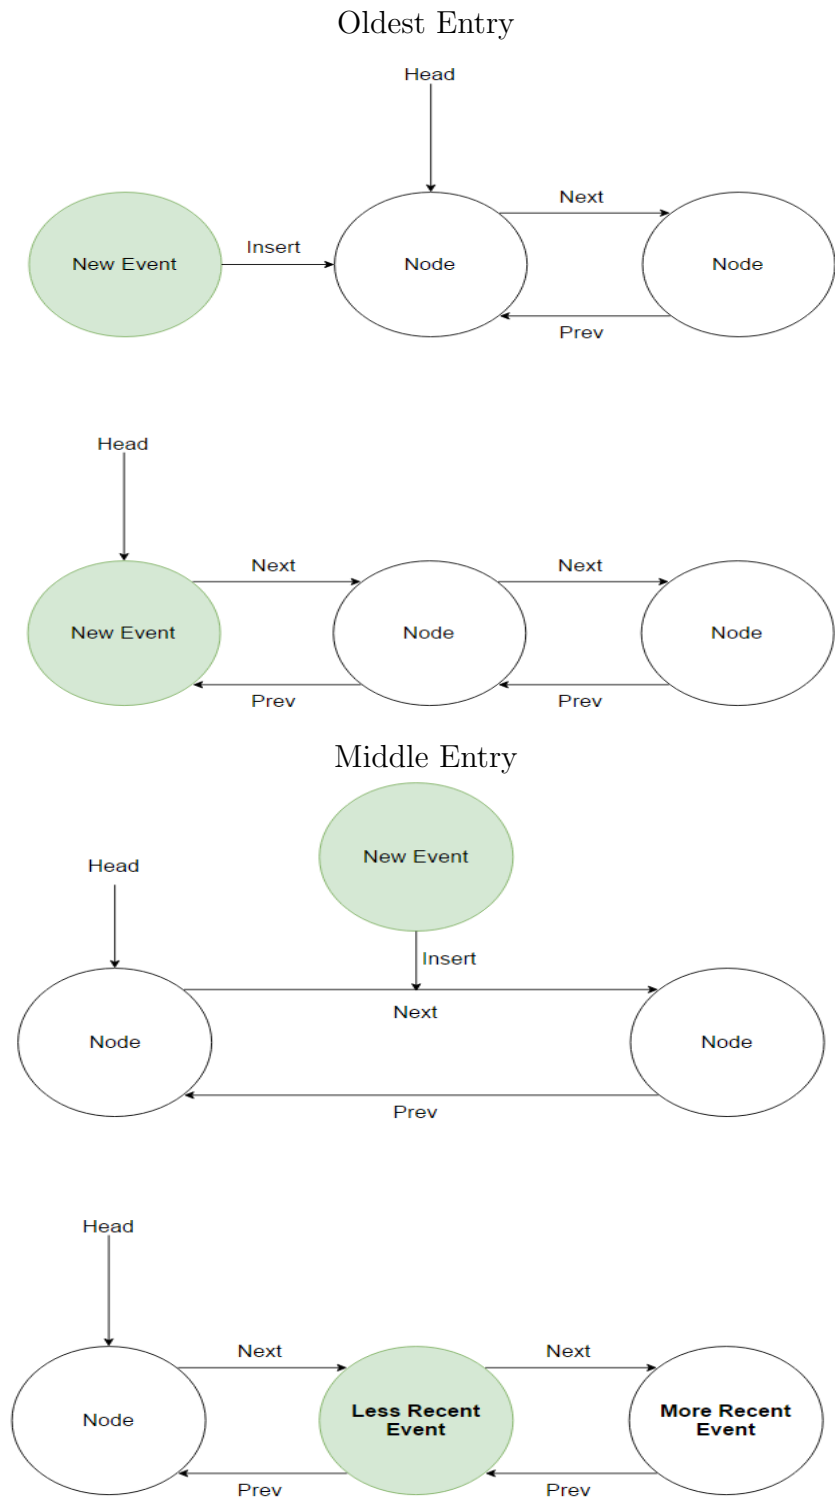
Oldest Entry

Head

New Event

Insert

Node

Next

Prev

Node

Head

New Event

Next

Prev

Node

Next

Prev

Node

Middle Entry

Head

New Event

Insert

Node

Next

Prev

Node

Head

Node

Next

Prev

Less Recent Event

Next

Prev

More Recent Event